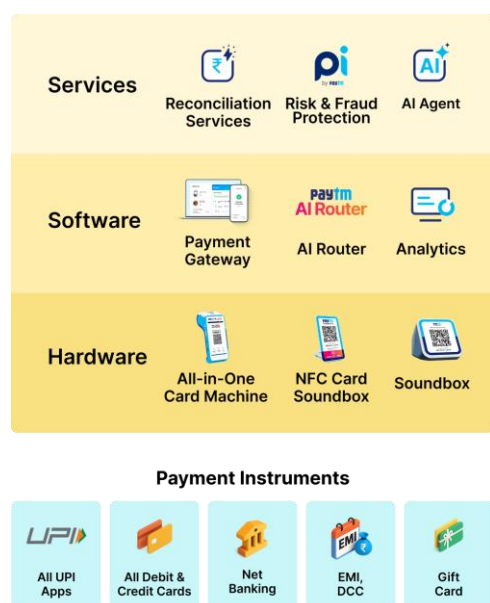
Services

₹ Reconciliation Services

pi by Paytm Risk & Fraud Protection

AI AI Agent

Software

Payment Gateway

Paytm AI Router AI Router

Analytics

Hardware

All-in-One Card Machine

NFC Card Soundbox

Soundbox

Payment Instruments

UPI All UPI Apps

All Debit & Credit Cards

Net Banking

EMI ₹ EMI, DCC

Gift Card